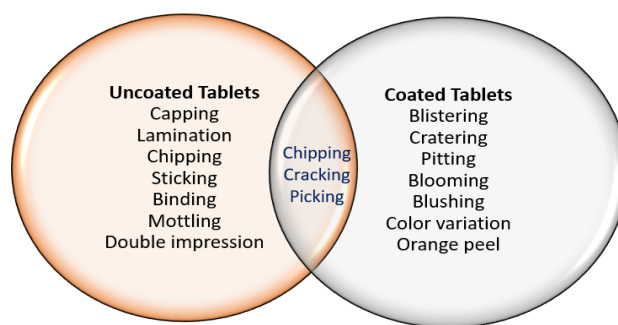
Uncoated Tablets
Capping
Lamination
Chipping
Sticking
Binding
Mottling
Double impression

Chipping
Cracking
Picking

Coated Tablets
Blistering
Cratering
Pitting
Blooming
Blushing
Color variation
Orange peel